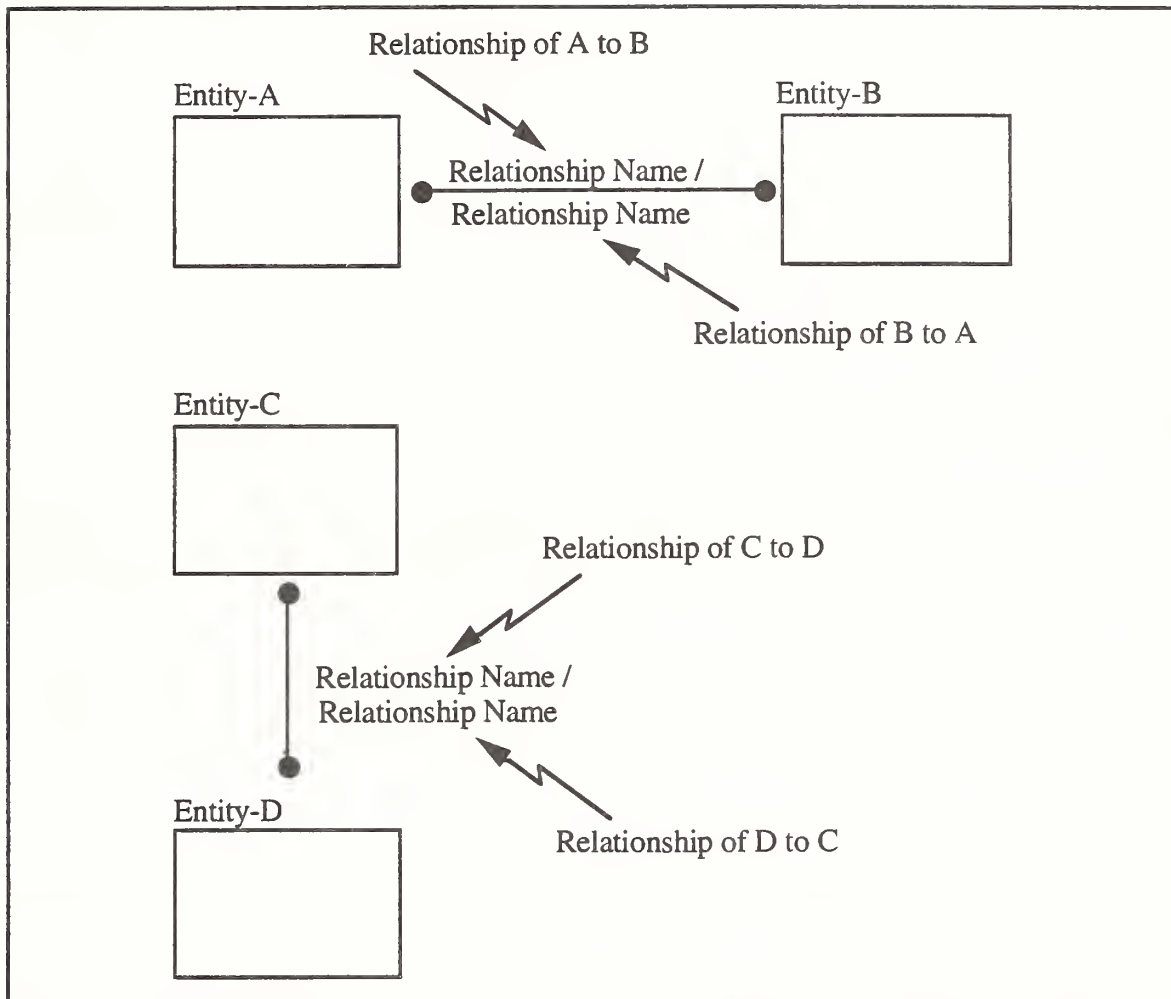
Relationship of A to B

Entity-A

Entity-B

Relationship Name /
Relationship Name

Relationship of B to A

Entity-C

Relationship of C to D

Relationship Name /
Relationship Name

Relationship of D to C

Entity-D